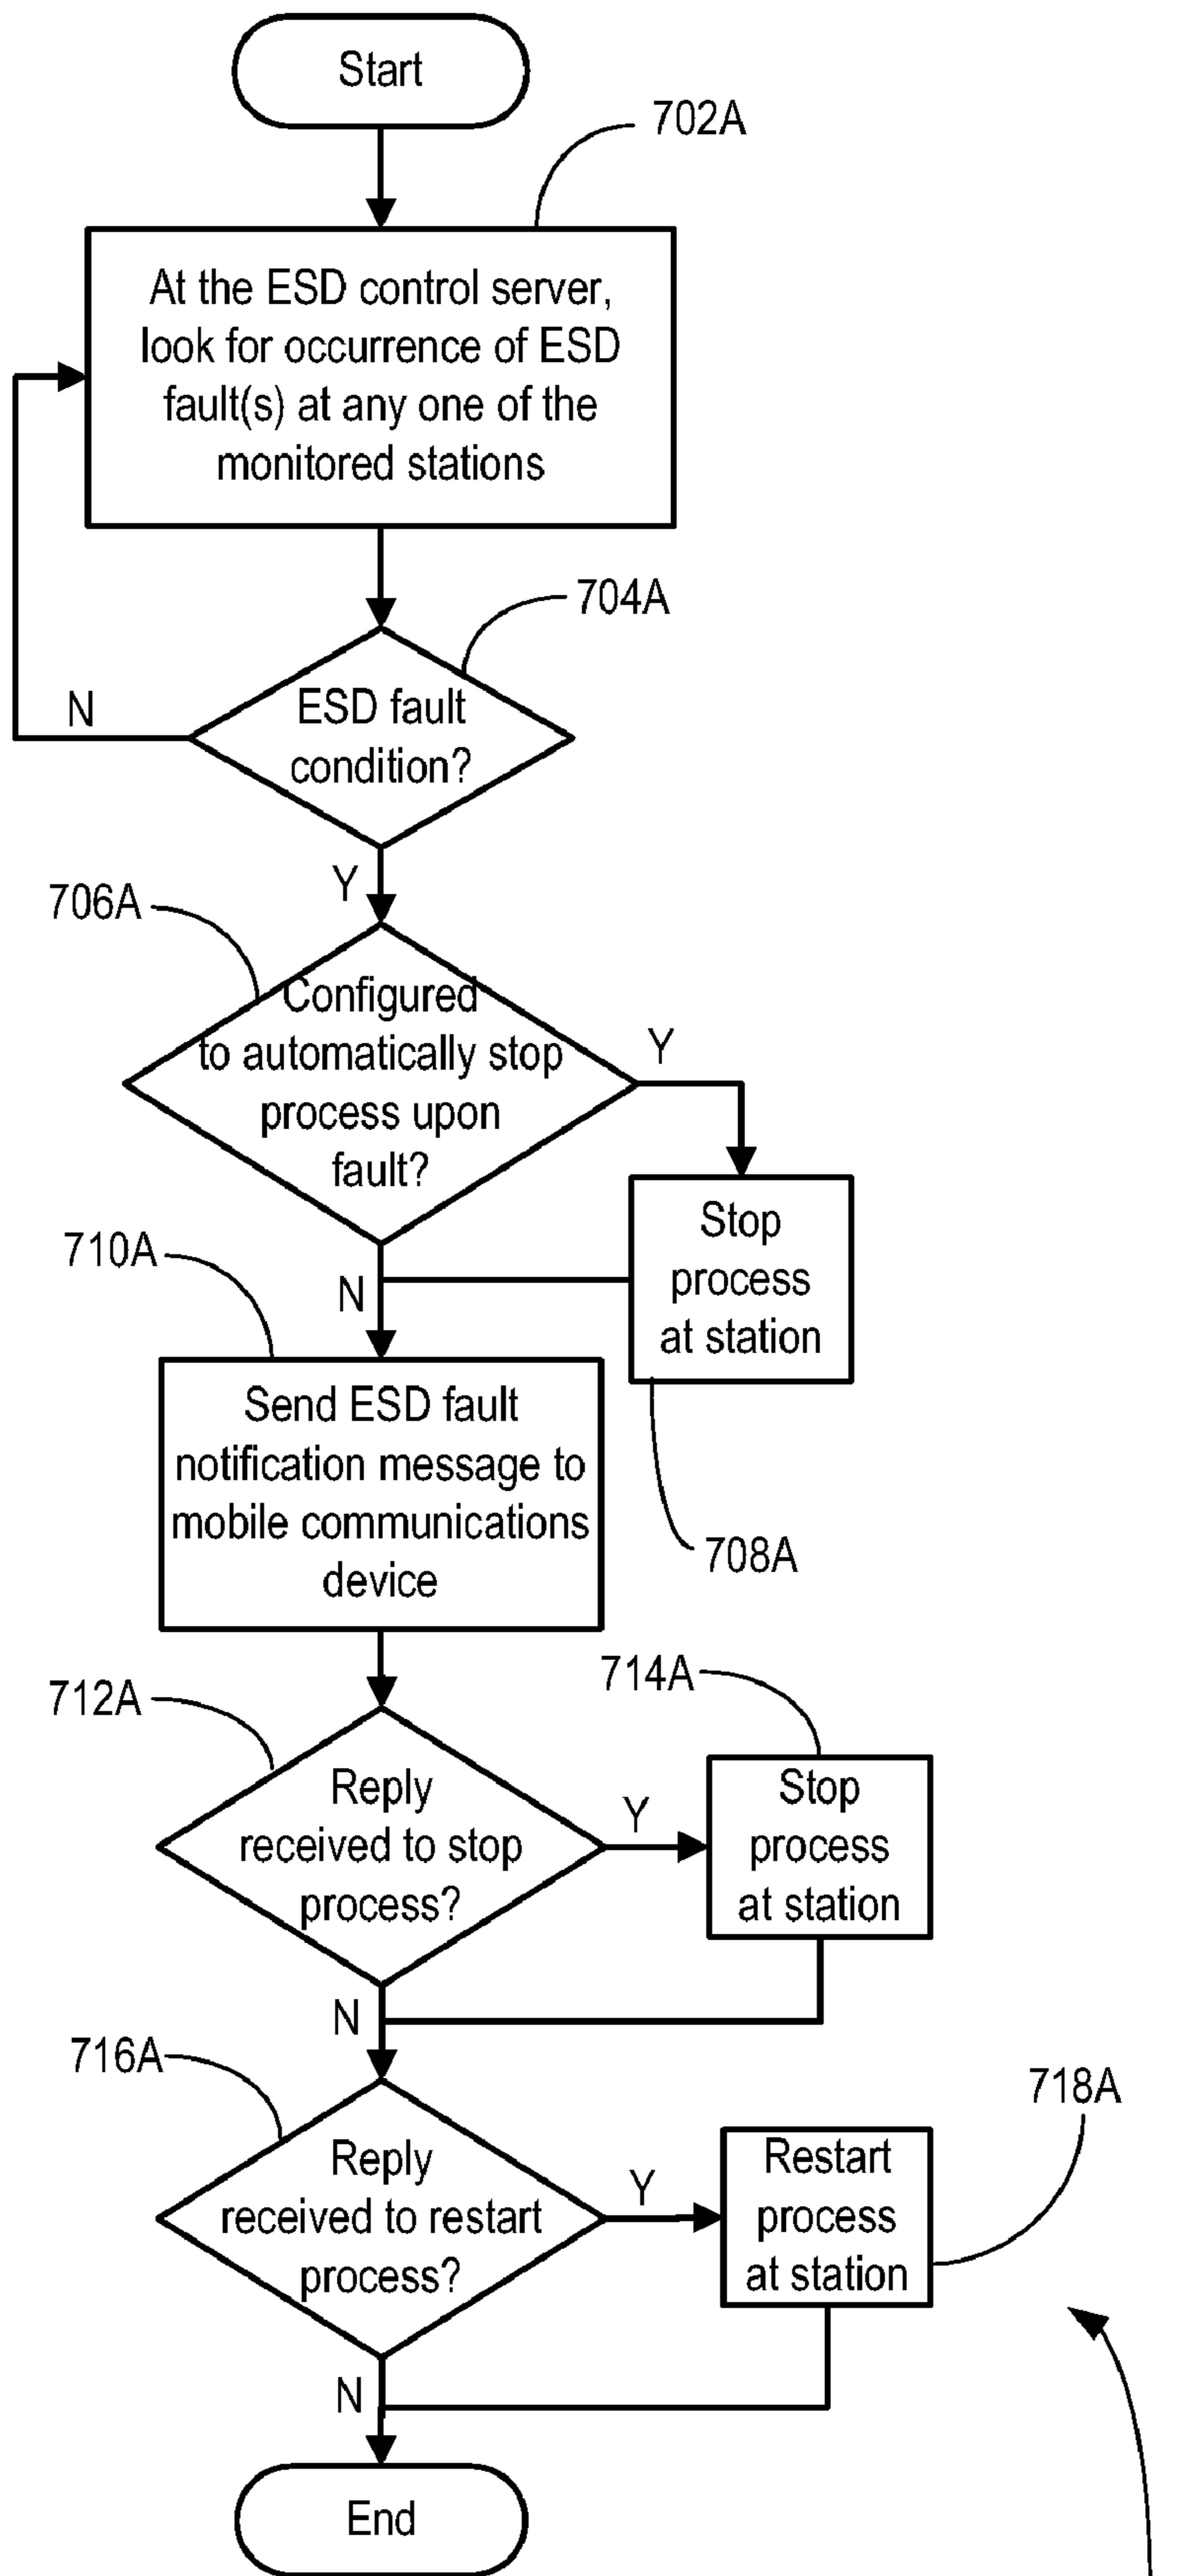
Start

702A

At the ESD control server, look for occurrence of ESD fault(s) at any one of the monitored stations

704A

N

ESD fault condition?

Y

706A

Configured to automatically stop process upon fault?

Y

Stop process at station

710A

N

708A

Send ESD fault notification message to mobile communications device

712A

714A

Reply received to stop process?

Y

Stop process at station

N

716A

718A

Reply received to restart process?

Y

Restart process at station

N

End